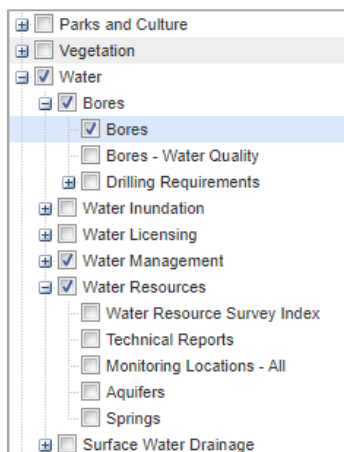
Parks and Culture
Vegetation
Water
Bores
Bores
Bores - Water Quality
Drilling Requirements
Water Inundation
Water Licensing
Water Management
Water Resources
Water Resource Survey Index
Technical Reports
Monitoring Locations - All
Aquifers
Springs
Surface Water Drainage